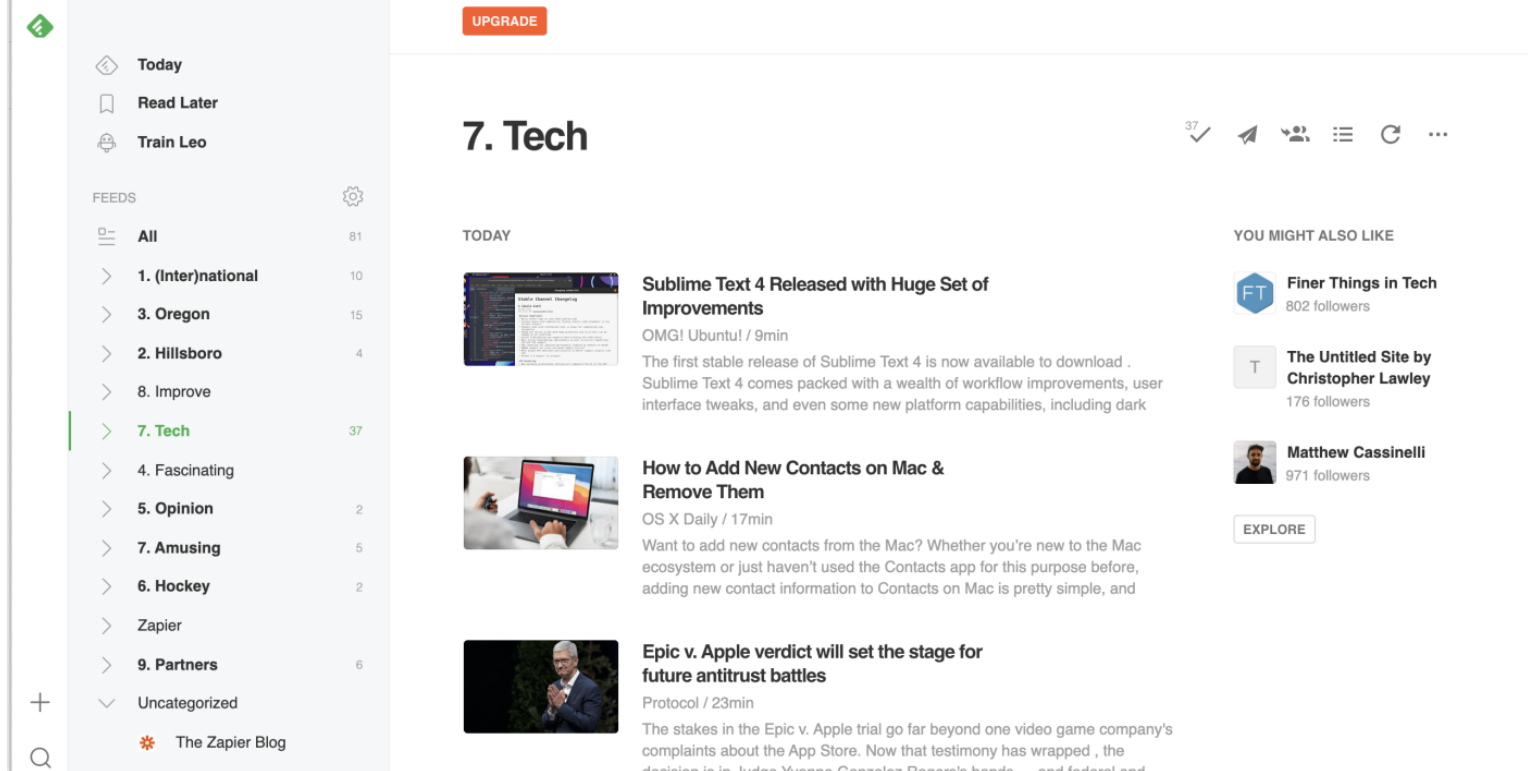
UPGRADE

Today
Read Later
Train Leo

FEEDS

All 81
1. (Inter)national 10
3. Oregon 15
2. Hillsboro 4
8. Improve
7. Tech 37
4. Fascinating
5. Opinion 2
7. Amusing 5
6. Hockey 2
Zapier
9. Partners 6
Uncategorized
The Zapier Blog

7. Tech

37

TODAY

Sublime Text 4 Released with Huge Set of Improvements
OMG! Ubuntu! / 9min
The first stable release of Sublime Text 4 is now available to download . Sublime Text 4 comes packed with a wealth of workflow improvements, user interface tweaks, and even some new platform capabilities, including dark

How to Add New Contacts on Mac & Remove Them
OS X Daily / 17min
Want to add new contacts from the Mac? Whether you're new to the Mac ecosystem or just haven't used the Contacts app for this purpose before, adding new contact information to Contacts on Mac is pretty simple, and

Epic v. Apple verdict will set the stage for future antitrust battles
Protocol / 23min
The stakes in the Epic v. Apple trial go far beyond one video game company's complaints about the App Store. Now that testimony has wrapped , the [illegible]

YOU MIGHT ALSO LIKE

FT
Finer Things in Tech
802 followers

T
The Untitled Site by Christopher Lawley
176 followers

Matthew Cassinelli
971 followers

EXPLORE